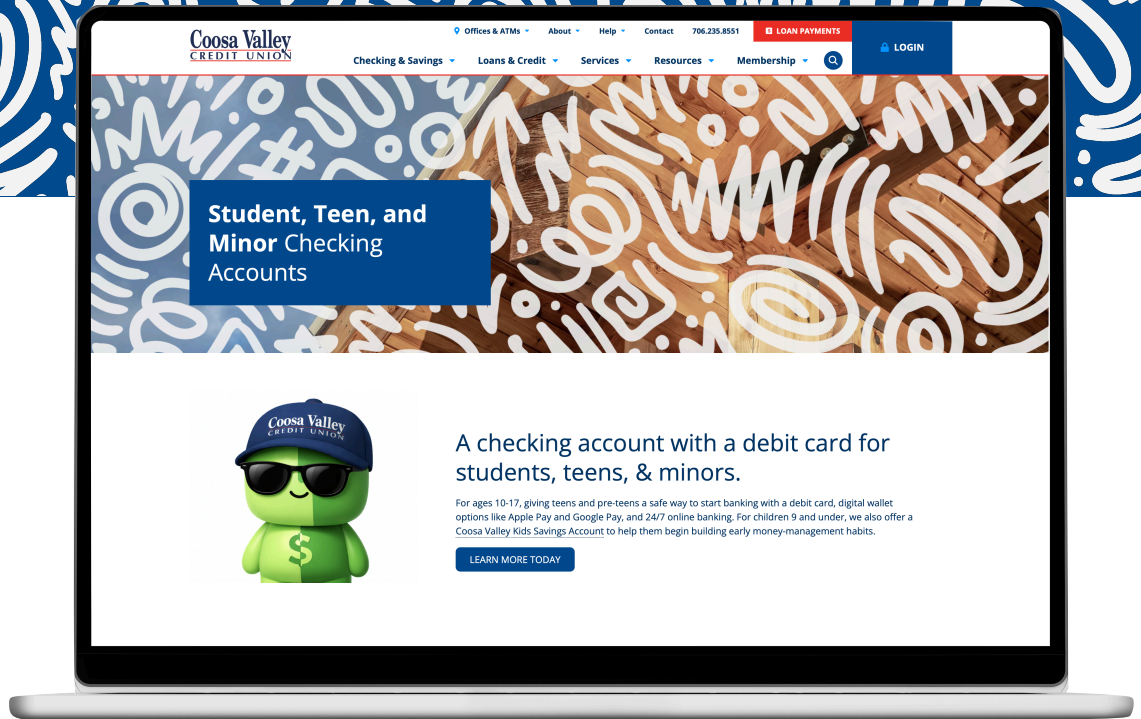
Coosa Valley
CREDIT UNION

Offices & ATMs About Help Contact 706.235.8551 LOAN PAYMENTS LOGIN

Checking & Savings Loans & Credit Services Resources Membership

Student, Teen, and Minor Checking Accounts

Coosa Valley
CREDIT UNION

$

A checking account with a debit card for students, teens, & minors.

For ages 10-17, giving teens and pre-teens a safe way to start banking with a debit card, digital wallet options like Apple Pay and Google Pay, and 24/7 online banking. For children 9 and under, we also offer a Coosa Valley Kids Savings Account to help them begin building early money-management habits.

LEARN MORE TODAY